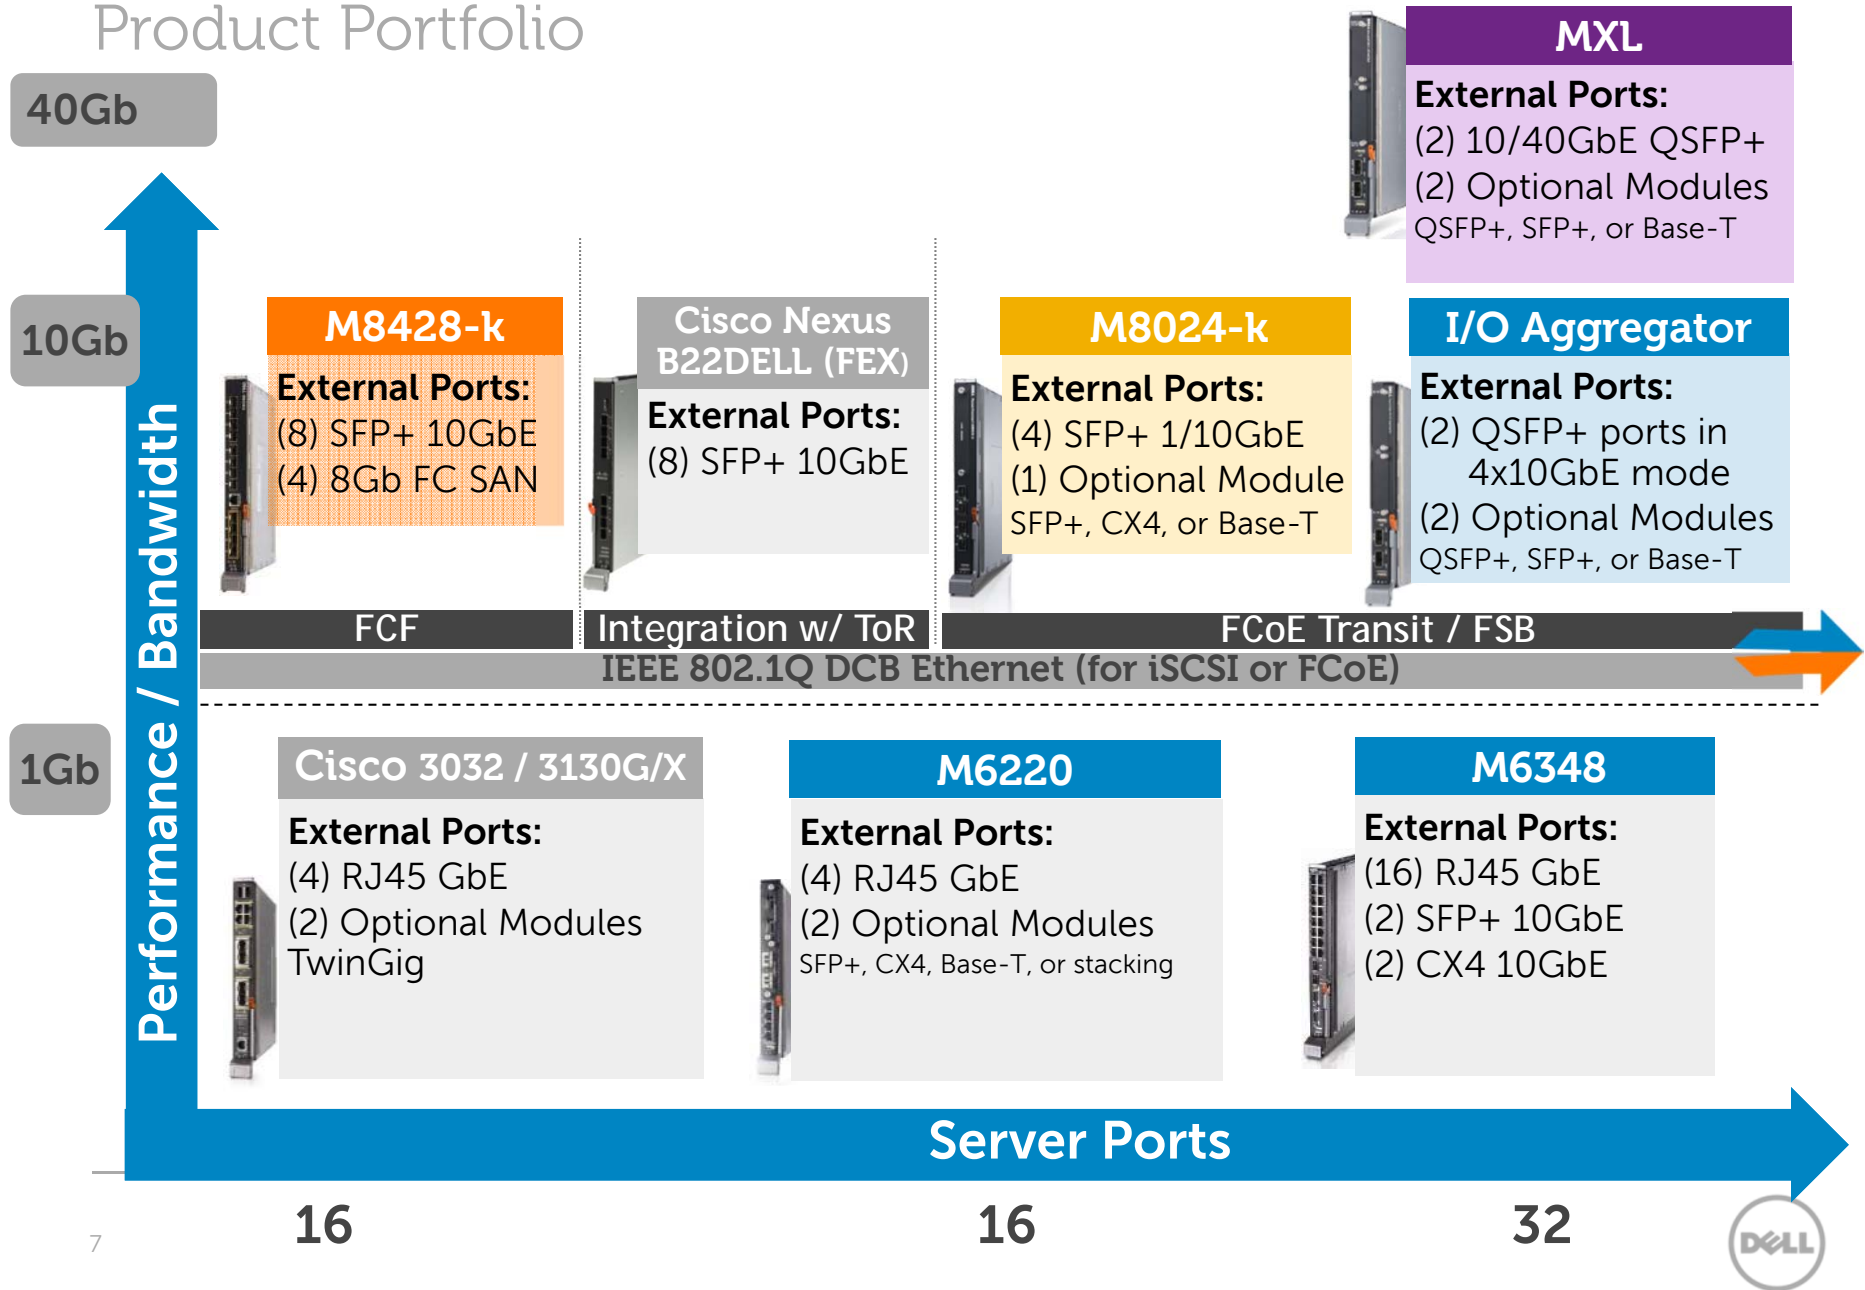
Product Portfolio

40Gb

MXL
External Ports:
(2) 10/40GbE QSFP+
(2) Optional Modules
QSFP+, SFP+, or Base-T

10Gb

M8428-k
External Ports:
(8) SFP+ 10GbE
(4) 8Gb FC SAN

Cisco Nexus B22DELL (FEX)
External Ports:
(8) SFP+ 10GbE

M8024-k
External Ports:
(4) SFP+ 1/10GbE
(1) Optional Module
SFP+, CX4, or Base-T

I/O Aggregator
External Ports:
(2) QSFP+ ports in 4x10GbE mode
(2) Optional Modules
QSFP+, SFP+, or Base-T

FCF
Integration w/ ToR
FCoE Transit / FSB
IEEE 802.1Q DCB Ethernet (for iSCSI or FCoE)

1Gb

Performance / Bandwidth

Cisco 3032 / 3130G/X
External Ports:
(4) RJ45 GbE
(2) Optional Modules
TwinGig

M6220
External Ports:
(4) RJ45 GbE
(2) Optional Modules
SFP+, CX4, Base-T, or stacking

M6348
External Ports:
(16) RJ45 GbE
(2) SFP+ 10GbE
(2) CX4 10GbE

Server Ports

16
16
32

7

DELL